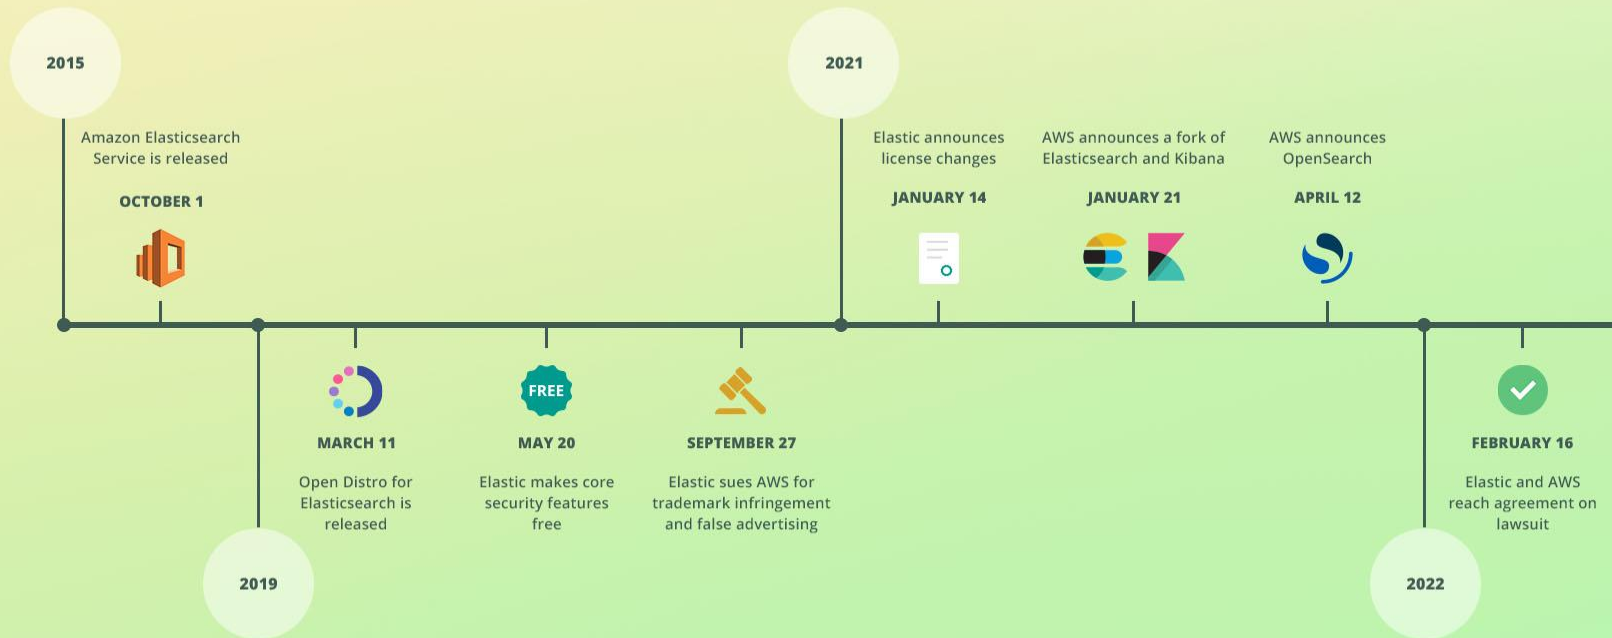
2015

Amazon Elasticsearch Service is released

OCTOBER 1

2019

MARCH 11

Open Distro for Elasticsearch is released

FREE

MAY 20

Elastic makes core security features free

SEPTEMBER 27

Elastic sues AWS for trademark infringement and false advertising

2021

Elastic announces license changes

JANUARY 14

AWS announces a fork of Elasticsearch and Kibana

JANUARY 21

AWS announces OpenSearch

APRIL 12

2022

FEBRUARY 16

Elastic and AWS reach agreement on lawsuit